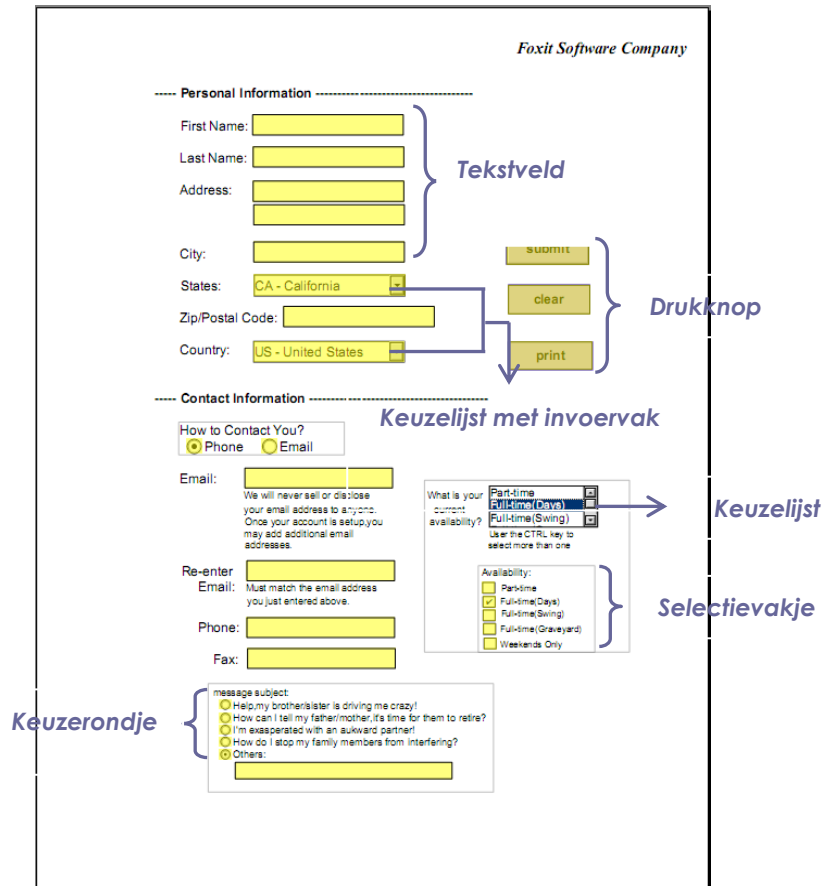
Foxit Software Company

----- Personal Information -----------------------------------

First Name:

Last Name:

Address:

City:

States: CA - California

Zip/Postal Code:

Country: US - United States

Tekstveld

submit

clear

print

Drukknop

----- Contact Information -----------------------------------

Keuzelijst met invoervak

How to Contact You?
Phone Email

Email:
We will never sell or disclose your email address to anyone. Once your account is setup,you may add additional email addresses.

Re-enter Email:
Must match the email address you just entered above.

Phone:

Fax:

What is your current availability?
Part-time
Full-time(Days)
Full-time(Swing)
User the CTRL key to select more than one

Keuzelijst

Availability:
Part-time
Full-time(Days)
Full-time(Swing)
Full-time(Graveyard)
Weekends Only

Selectievakje

Keuzerondje

message subject:
Help,my brother/sister is driving me crazy!
How can I tell my father/mother,it's time for them to retire?
I'm exasperated with an aukward partner!
How do I stop my family members from interfering?
Others: